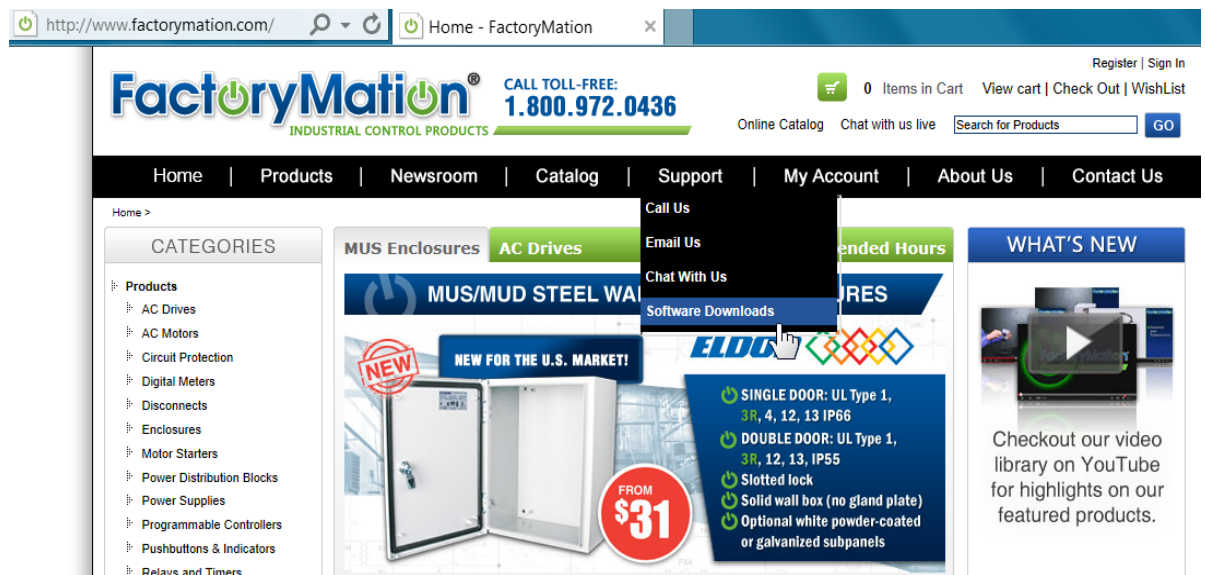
http://www.factorymation.com/

Home - FactoryMation

Register | Sign In

FactoryMation®
INDUSTRIAL CONTROL PRODUCTS

CALL TOLL-FREE:
1.800.972.0436

0 Items in Cart View cart | Check Out | WishList

Online Catalog Chat with us live Search for Products GO

Home | Products | Newsroom | Catalog | Support | My Account | About Us | Contact Us

Call Us
Email Us
Chat With Us
Software Downloads

Home >

CATEGORIES

Products
AC Drives
AC Motors
Circuit Protection
Digital Meters
Disconnects
Enclosures
Motor Starters
Power Distribution Blocks
Power Supplies
Programmable Controllers
Pushbuttons & Indicators
Relays and Timers

MUS Enclosures AC Drives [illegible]ended Hours

MUS/MUD STEEL WAL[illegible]RES

NEW

NEW FOR THE U.S. MARKET!

ELDO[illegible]

FROM $31

SINGLE DOOR: UL Type 1, 3R, 4, 12, 13 IP66
DOUBLE DOOR: UL Type 1, 3R, 12, 13, IP55
Slotted lock
Solid wall box (no gland plate)
Optional white powder-coated or galvanized subpanels

WHAT'S NEW

Checkout our video library on YouTube for highlights on our featured products.